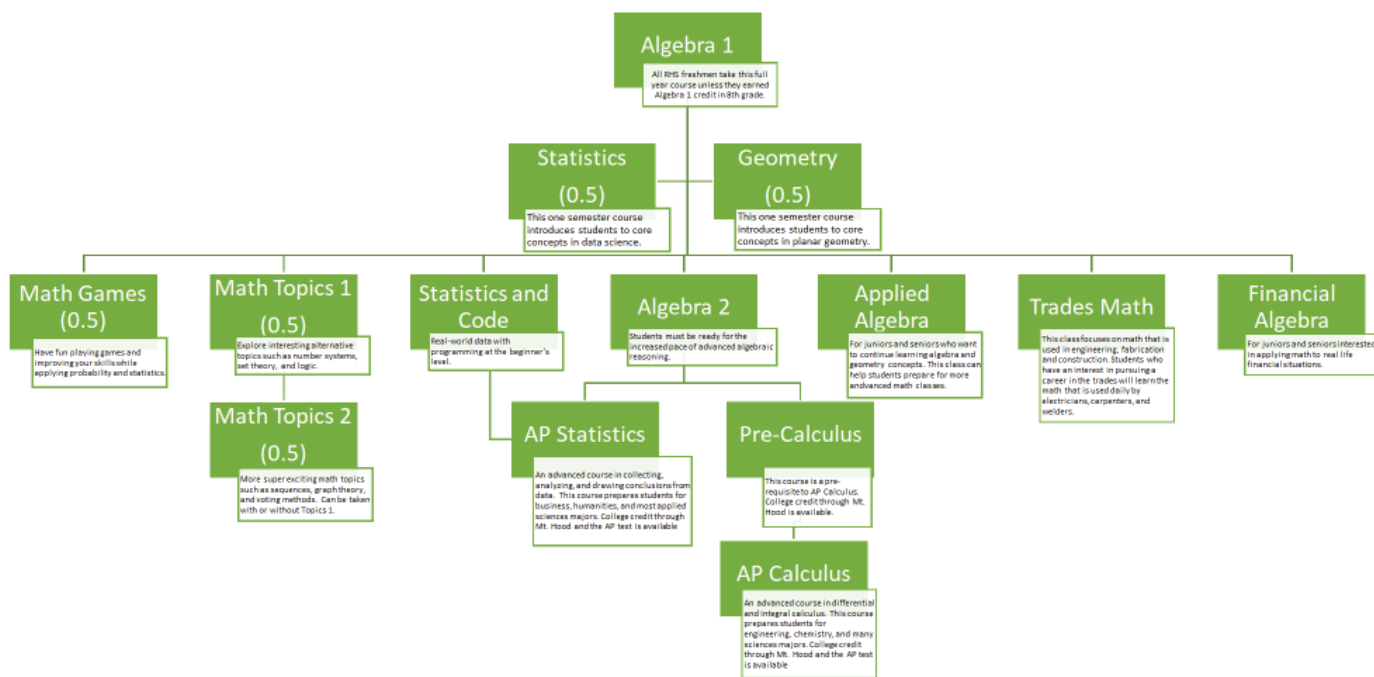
Algebra 1

All RHS freshmen take this full year course unless they earned Algebra 1 credit in 8th grade.

Statistics (0.5)

This one semester course introduces students to core concepts in data science.

Geometry (0.5)

This one semester course introduces students to core concepts in planar geometry.

Math Games (0.5)

Have fun playing games and improving your skills while applying probability and statistics.

Math Topics 1 (0.5)

Explore interesting alternative topics such as number systems, set theory, and logic.

Math Topics 2 (0.5)

More super exciting math topics such as sequences, graph theory, and voting methods. Can be taken with or without Topics 1.

Statistics and Code

Real-world data with programming at the beginner's level.

AP Statistics

An advanced course in collecting, analyzing, and drawing conclusions from data. This course prepares students for business, humanities, and most applied sciences majors. College credit through Mt. Hood and the AP test is available

Algebra 2

Students must be ready for the increased pace of advanced algebraic reasoning.

Pre-Calculus

This course is a pre-requisite to AP Calculus. College credit through Mt. Hood is available.

AP Calculus

An advanced course in differential and integral calculus. This course prepares students for engineering, chemistry, and many sciences majors. College credit through Mt. Hood and the AP test is available

Applied Algebra

For juniors and seniors who want to continue learning algebra and geometry concepts. This class can help students prepare for more andvanced math classes.

Trades Math

This class focuses on math that is used in engineering, fabrication and construction. Students who have an interest in pursuing a career in the trades will learn the math that is used daily by electricians, carpenters, and welders.

Financial Algebra

For juniors and seniors intereste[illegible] in applying math to real life financial situations.